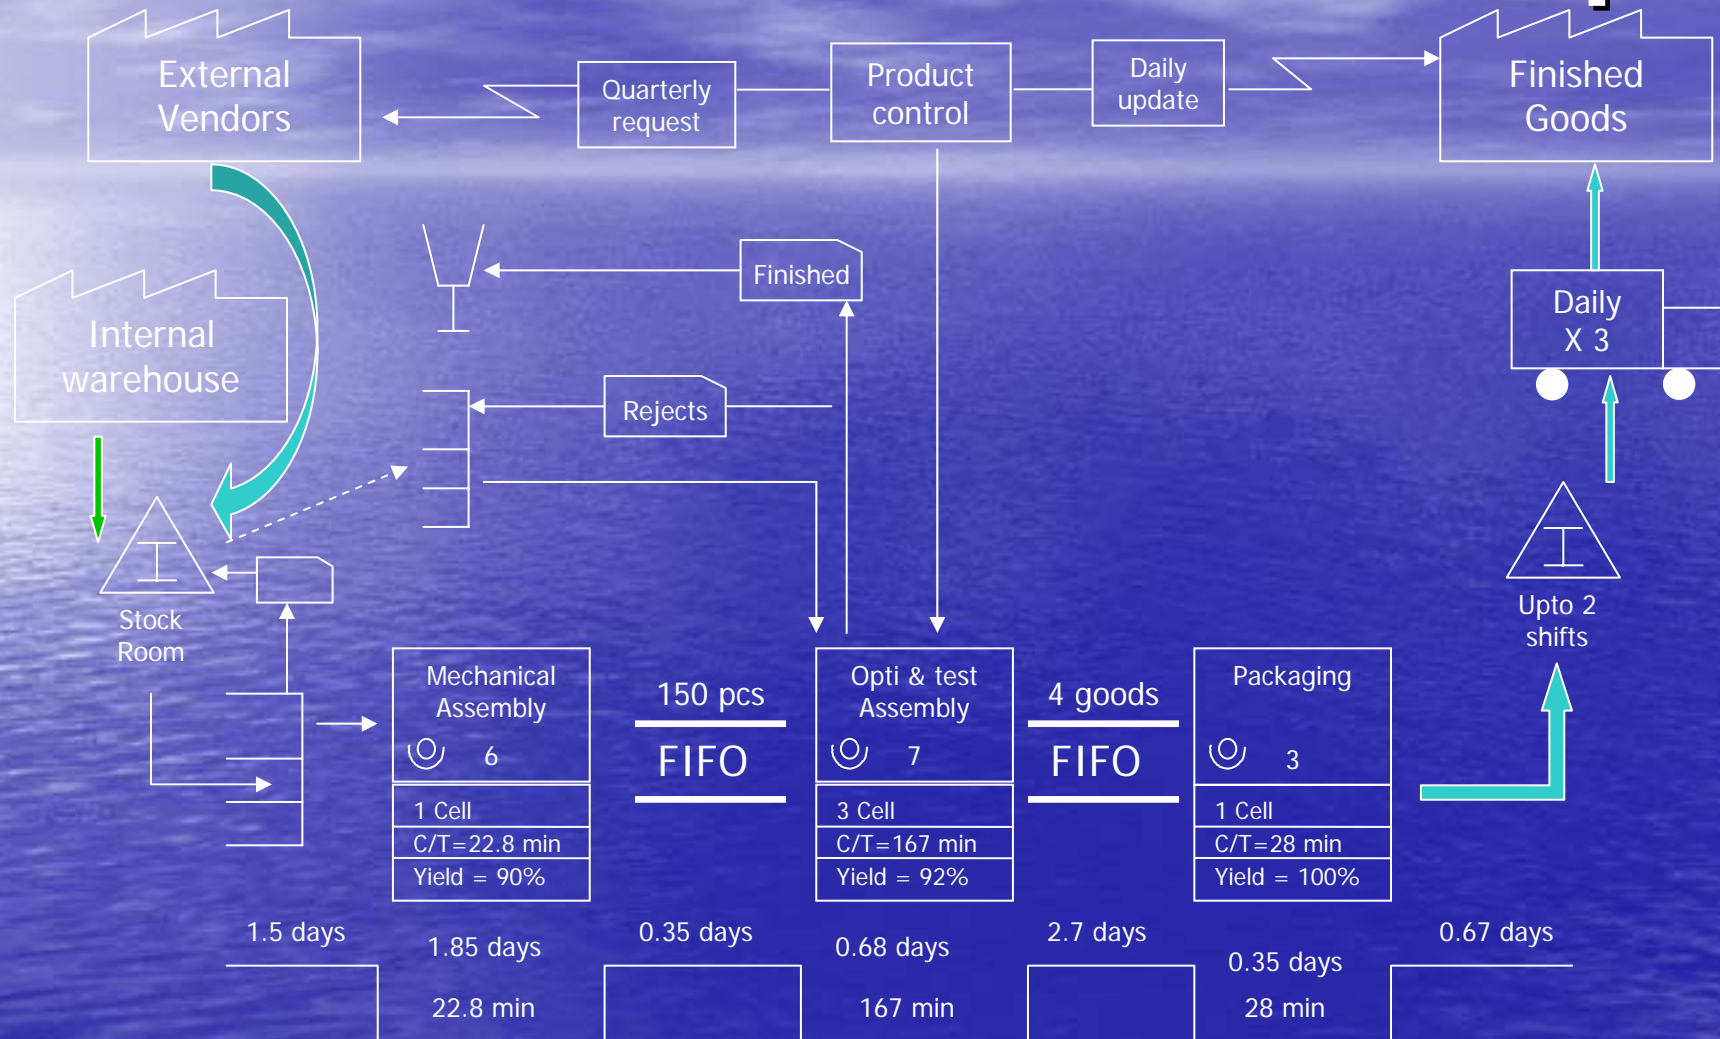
External Vendors

Quarterly request

Product control

Daily update

Finished Goods

Finished

Internal warehouse

Rejects

Daily X 3

Stock Room

Upto 2 shifts

Mechanical Assembly

6

1 Cell

C/T=22.8 min

Yield = 90%

150 pcs

FIFO

Opti & test Assembly

7

3 Cell

C/T=167 min

Yield = 92%

4 goods

FIFO

Packaging

3

1 Cell

C/T=28 min

Yield = 100%

1.5 days

1.85 days

22.8 min

0.35 days

0.68 days

167 min

2.7 days

0.35 days

28 min

0.67 days